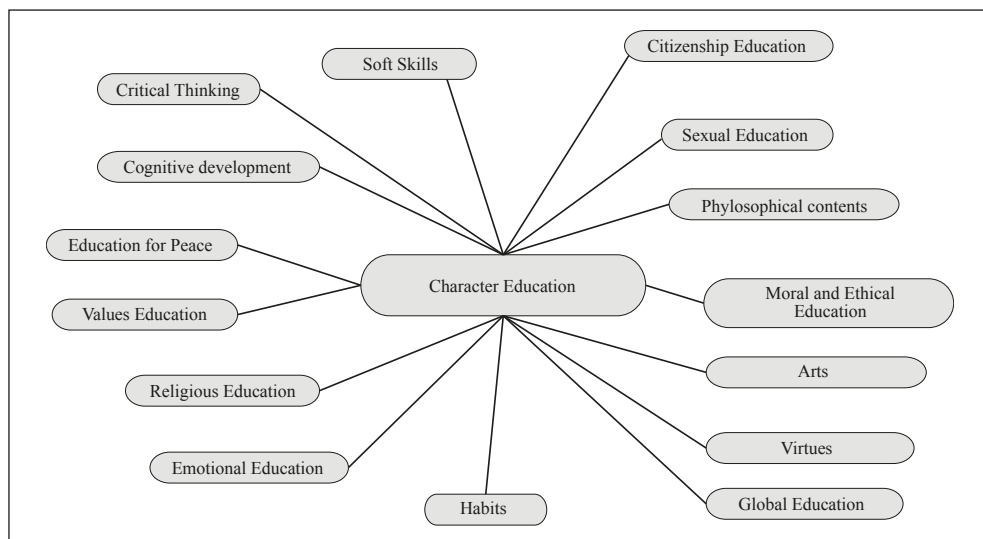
Soft Skills

Citizenship Education

Critical Thinking

Sexual Education

Cognitive development

Phylosophical contents

Education for Peace

Character Education

Values Education

Moral and Ethical Education

Arts

Religious Education

Virtues

Emotional Education

Global Education

Habits